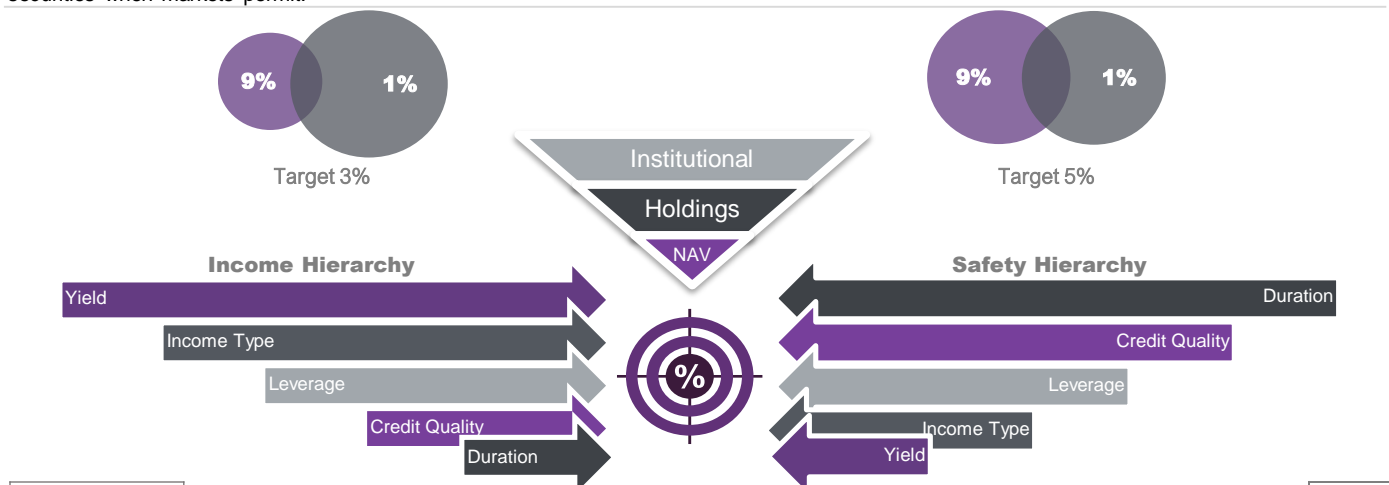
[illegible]

9%
1%
Target 3%

9%
1%
Target 5%

Institutional
Holdings
NAV

Income Hierarchy
Yield
Income Type
Leverage
Credit Quality
Duration

%

Safety Hierarchy
Duration
Credit Quality
Leverage
Income Type
Yield